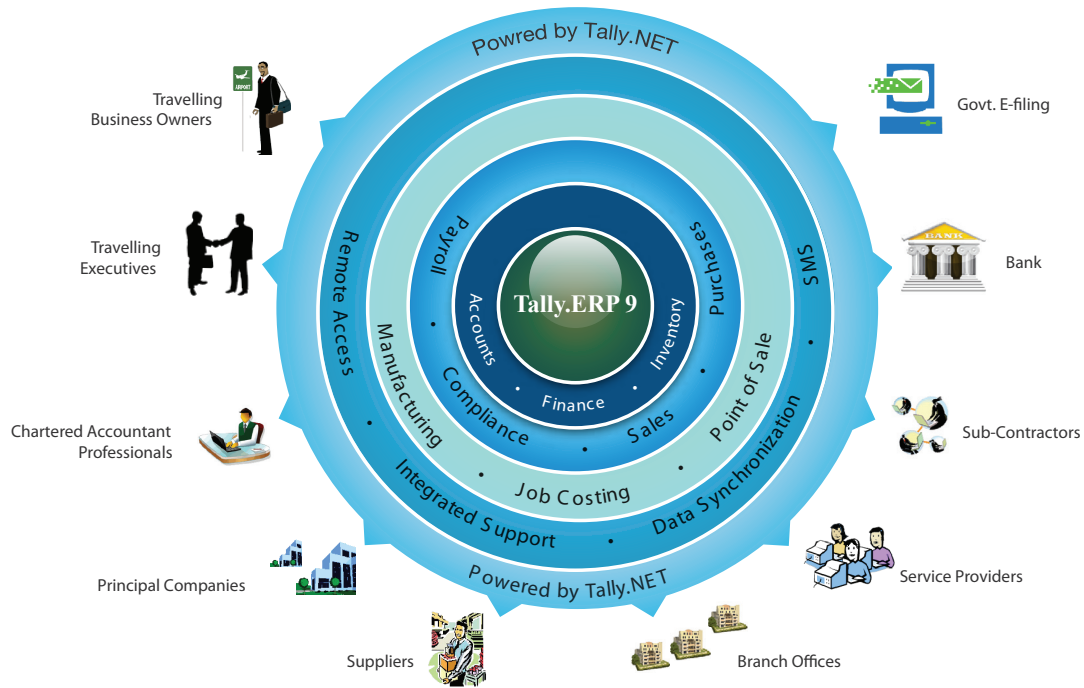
Powred by Tally.NET

Travelling Business Owners

Govt. E-filing

Travelling Executives

Bank

Chartered Accountant Professionals

Sub-Contractors

Principal Companies

Service Providers

Suppliers

Branch Offices

Tally.ERP 9

Accounts • Inventory • Finance

Payroll • Purchases • Point of Sale • Sales • Compliance • Manufacturing

Job Costing

Remote Access • SMS • Data Synchronization • Integrated Support

Powered by Tally.NET

AIRPORT

BANK